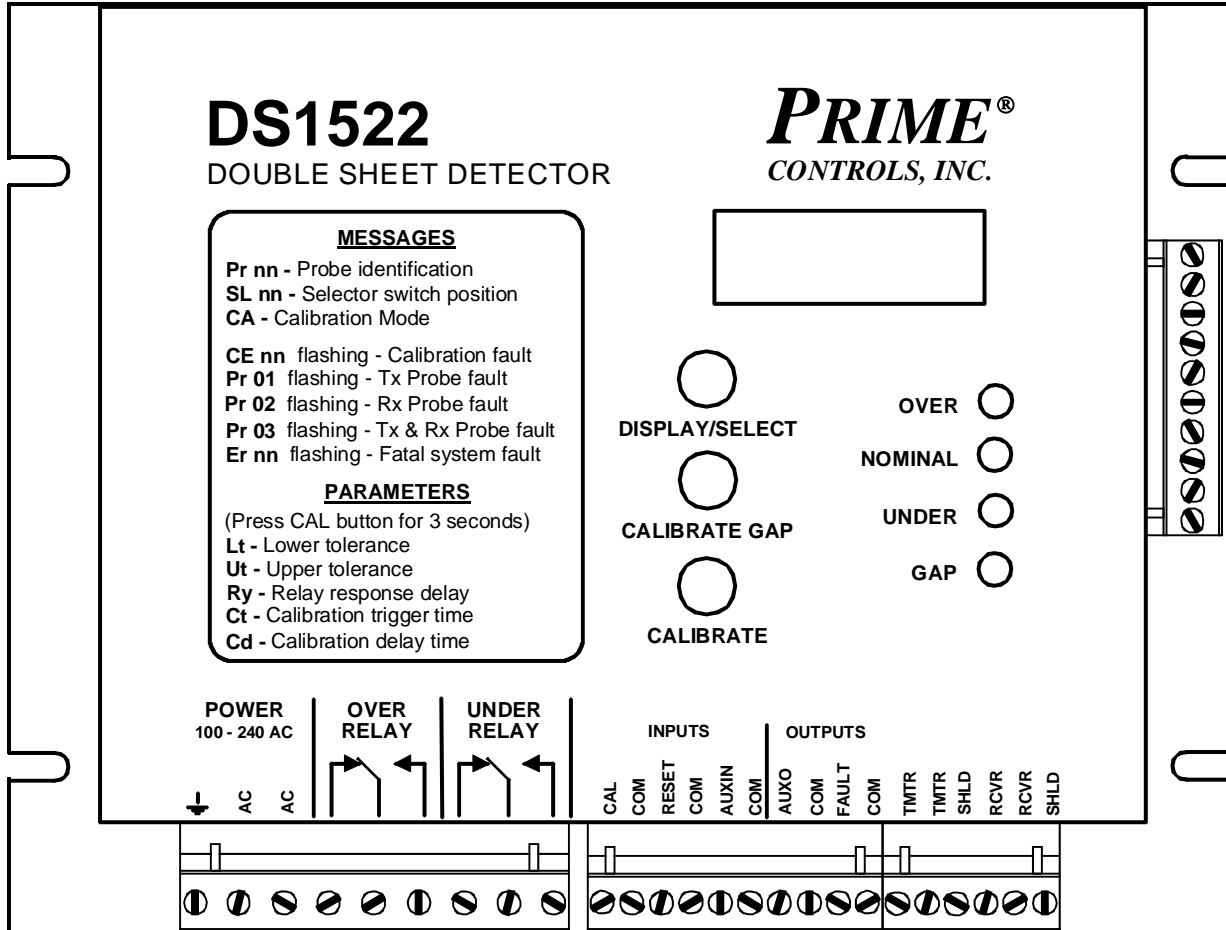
DS1522
DOUBLE SHEET DETECTOR

PRIME®
CONTROLS, INC.

MESSAGES
Pr nn - Probe identification
SL nn - Selector switch position
CA - Calibration Mode
CE nn flashing - Calibration fault
Pr 01 flashing - Tx Probe fault
Pr 02 flashing - Rx Probe fault
Pr 03 flashing - Tx & Rx Probe fault
Er nn flashing - Fatal system fault

PARAMETERS
(Press CAL button for 3 seconds)
Lt - Lower tolerance
Ut - Upper tolerance
Ry - Relay response delay
Ct - Calibration trigger time
Cd - Calibration delay time

DISPLAY/SELECT
CALIBRATE GAP
CALIBRATE

OVER
NOMINAL
UNDER
GAP

POWER
100 - 240 AC
AC
AC

OVER RELAY

UNDER RELAY

INPUTS
CAL
COM
RESET
COM
AUXIN
COM

OUTPUTS
AUXO
COM
FAULT
COM

TMTR
TMTR
SHLD
RCVR
RCVR
SHLD